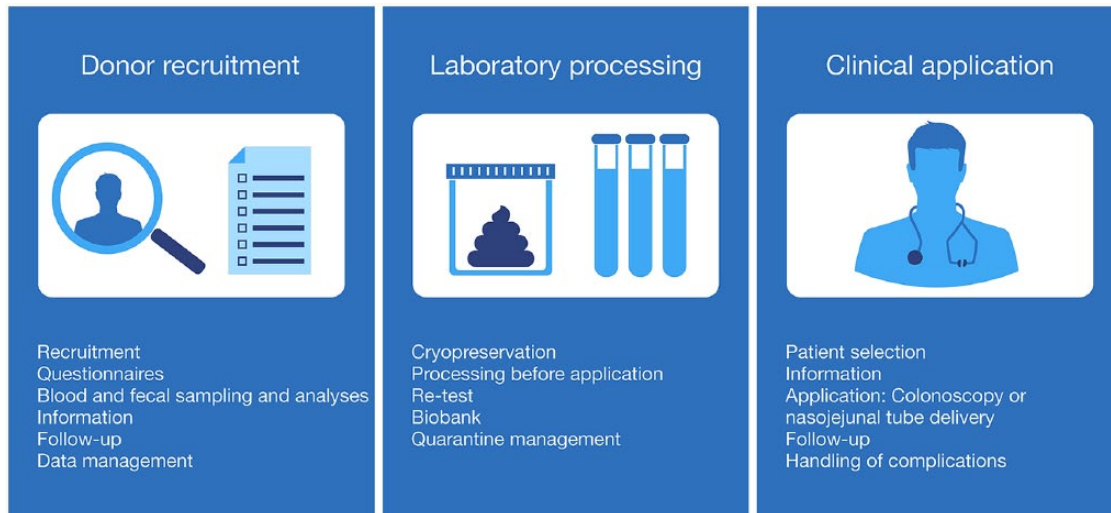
Donor recruitment

Recruitment
Questionnaires
Blood and fecal sampling and analyses
Information
Follow-up
Data management

Laboratory processing

Cryopreservation
Processing before application
Re-test
Biobank
Quarantine management

Clinical application

Patient selection
Information
Application: Colonoscopy or nasojejunal tube delivery
Follow-up
Handling of complications